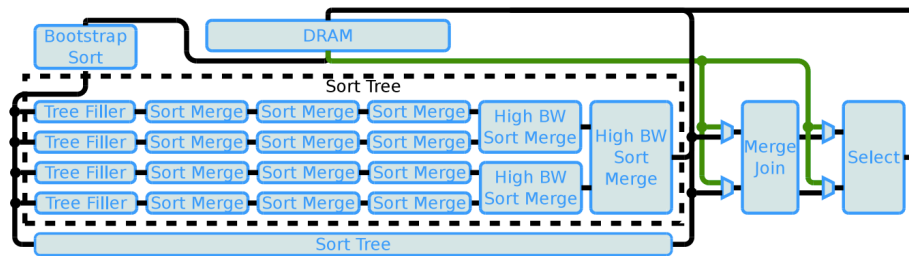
Bootstrap Sort

DRAM

Sort Tree

Tree Filler Sort Merge Sort Merge Sort Merge
Tree Filler Sort Merge Sort Merge Sort Merge
Tree Filler Sort Merge Sort Merge Sort Merge
Tree Filler Sort Merge Sort Merge Sort Merge

High BW Sort Merge

High BW Sort Merge

High BW Sort Merge

Merge Join

Select

Sort Tree